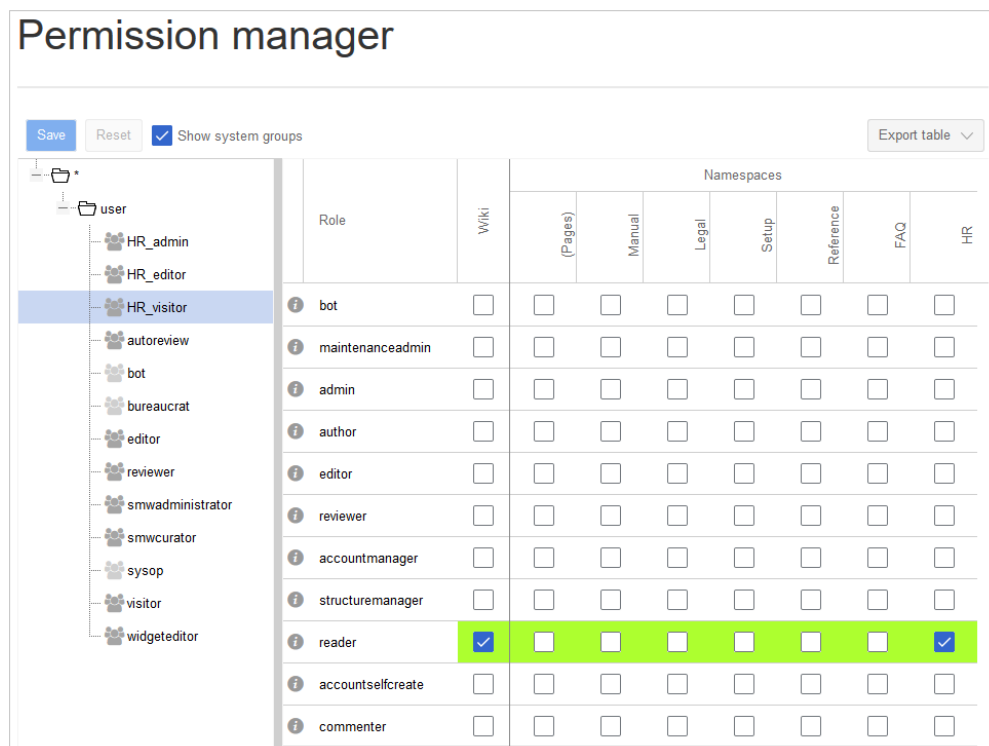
Permission manager

Save Reset Show system groups Export table

*
user
HR_admin
HR_editor
HR_visitor
autoreview
bot
bureaucrat
editor
reviewer
smwadministrator
smwcurator
sysop
visitor
widgeteditor

| Role | Wiki | (Pages) | Manual | Legal | Setup | Reference | FAQ | HR |
|---|---|---|---|---|---|---|---|---|
| bot | | | | | | | | |
| maintenanceadmin | | | | | | | | |
| admin | | | | | | | | |
| author | | | | | | | | |
| editor | | | | | | | | |
| reviewer | | | | | | | | |
| accountmanager | | | | | | | | |
| structuremanager | | | | | | | | |
| reader | ✓ | | | | | | | ✓ |
| accountselfcreate | | | | | | | | |
| commenter | | | | | | | | |

Namespaces